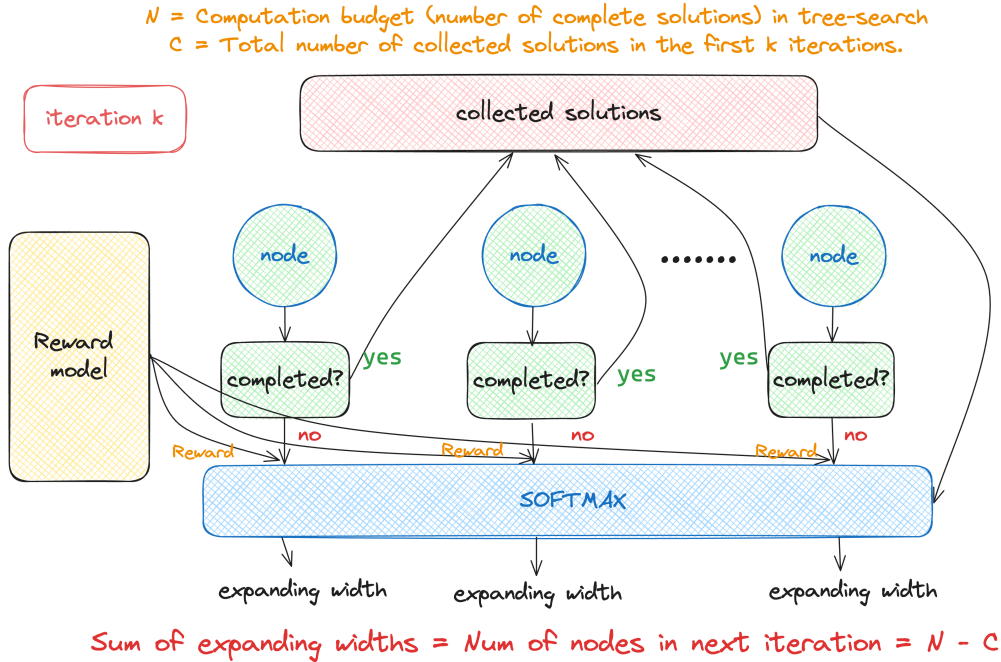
N = Computation budget (number of complete solutions) in tree-search
C = Total number of collected solutions in the first k iterations.

iteration k

collected solutions

Reward model

node

node

.......

node

completed?

yes

completed?

yes

yes

completed?

no

no

no

Reward

Reward

Reward

SOFTMAX

expanding width

expanding width

expanding width

Sum of expanding widths = Num of nodes in next iteration = N - C